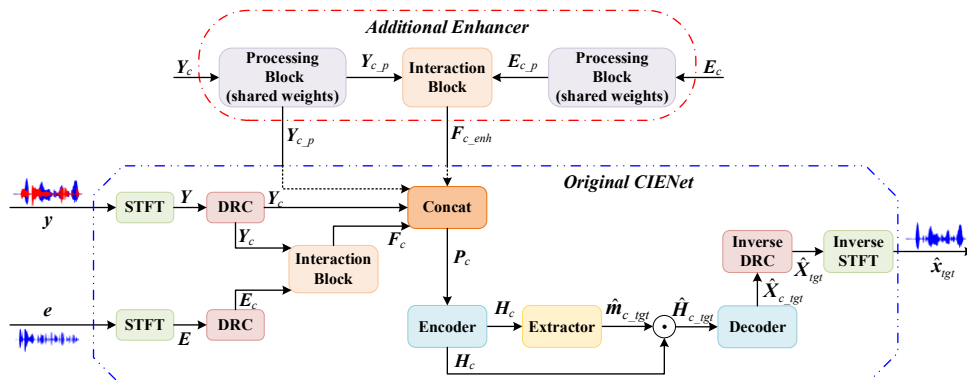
Additional Enhancer

$Y_c$

Processing Block (shared weights)

$Y_{c\_p}$

Interaction Block

$E_{c\_p}$

Processing Block (shared weights)

$E_c$

$Y_{c\_p}$

$F_{c\_enh}$

Original CIENet

$y$

STFT

$Y$

DRC

$Y_c$

Concat

$Y_c$

$F_c$

Interaction Block

$P_c$

$E_c$

$e$

STFT

$E$

DRC

Encoder

$H_c$

Extractor

$\hat{m}_{c\_tgt}$

$\hat{H}_{c\_tgt}$

$\odot$

Decoder

$\hat{X}_{c\_tgt}$

Inverse DRC

$\hat{X}_{tgt}$

Inverse STFT

$\hat{x}_{tgt}$

$H_c$